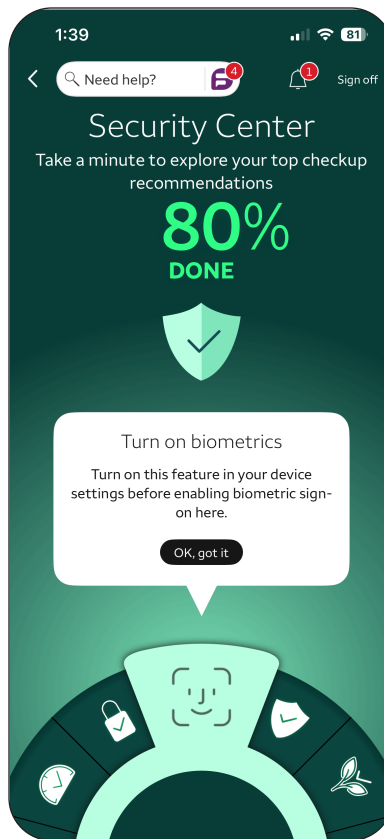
1:39

81

Need help?

4

1

Sign off

Security Center

Take a minute to explore your top checkup recommendations

80%

DONE

Turn on biometrics

Turn on this feature in your device settings before enabling biometric sign-on here.

OK, got it